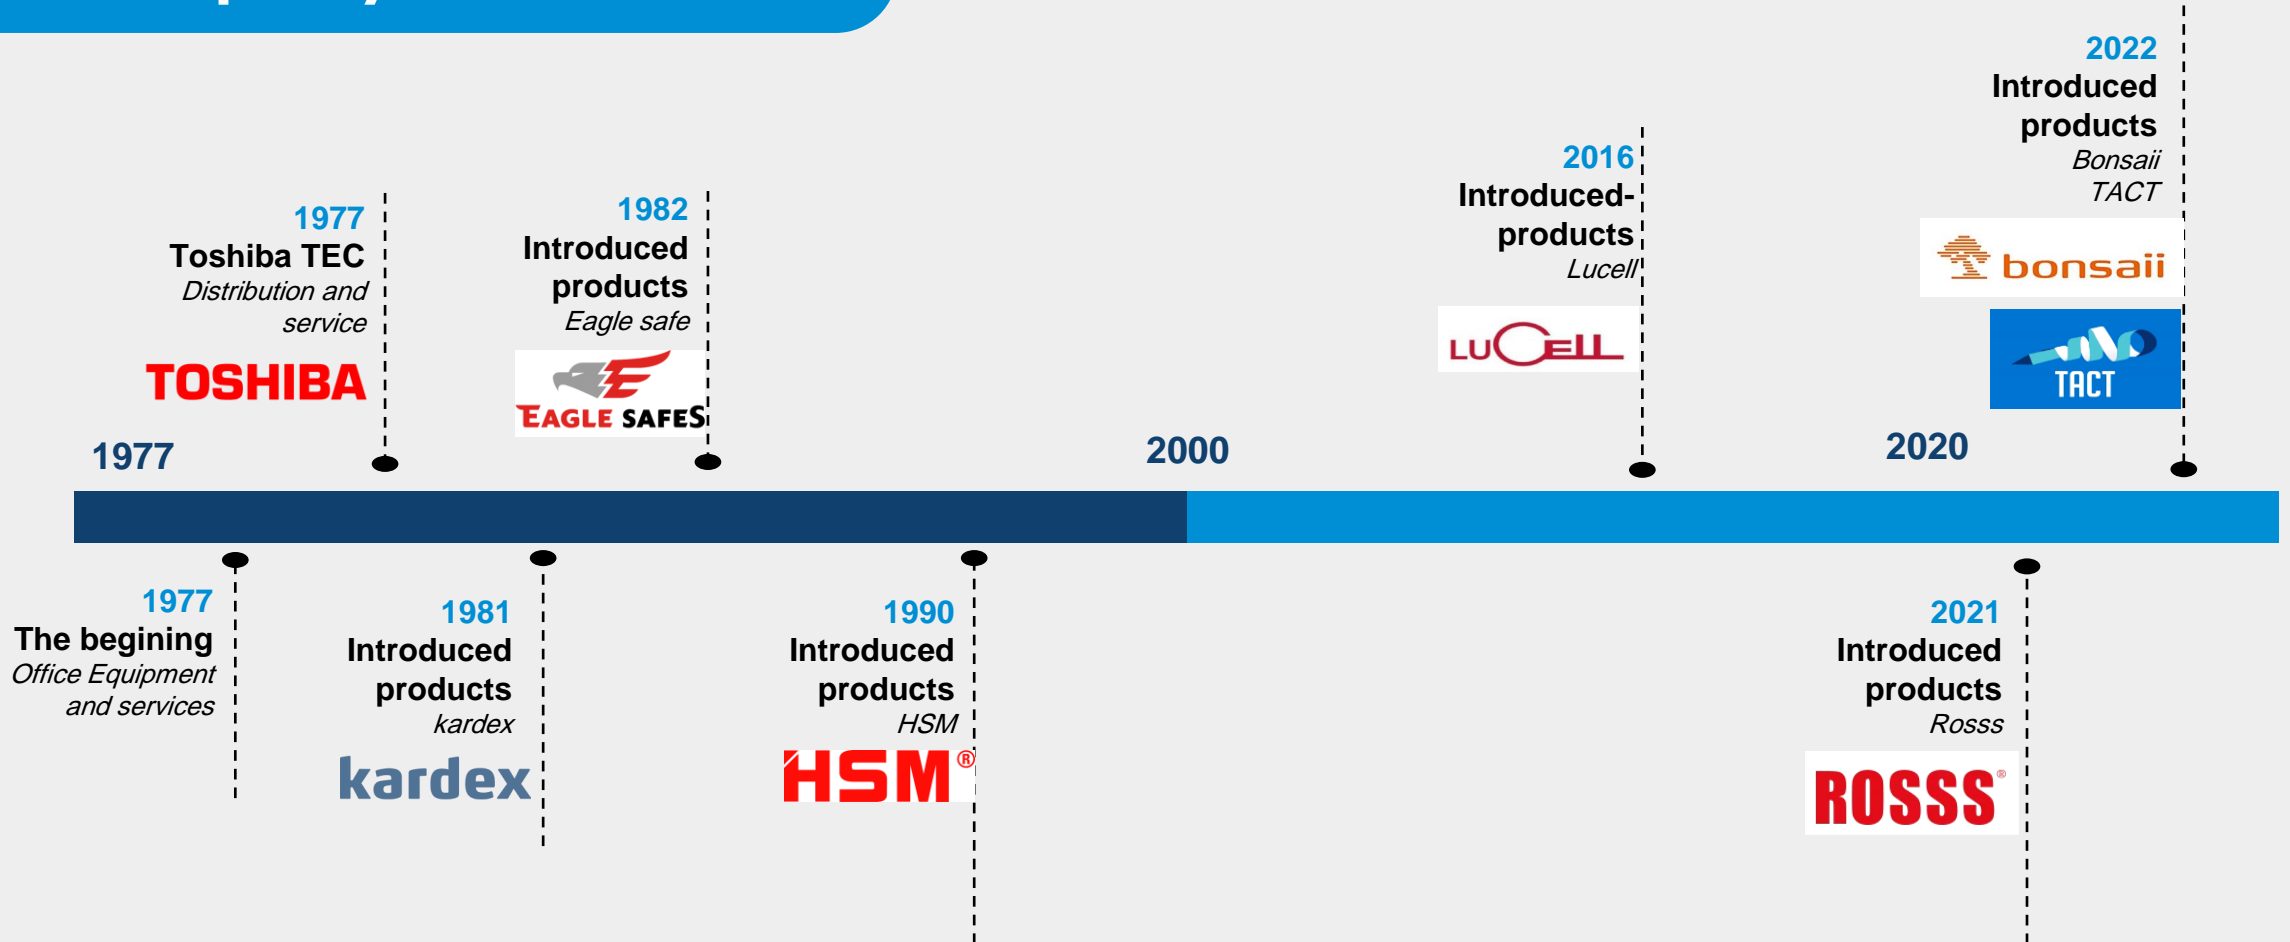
1977
Toshiba TEC
Distribution and service
TOSHIBA

1982
Introduced products
Eagle safe
EAGLE SAFES

2016
Introduced-products
Lucell
LUCELL

2022
Introduced products
Bonsaii
TACT
bonsaii
TACT

1977
2000
2020

1977
The begining
Office Equipment and services

1981
Introduced products
kardex
kardex

1990
Introduced products
HSM
HSM®

2021
Introduced products
Rosss
ROSSS®